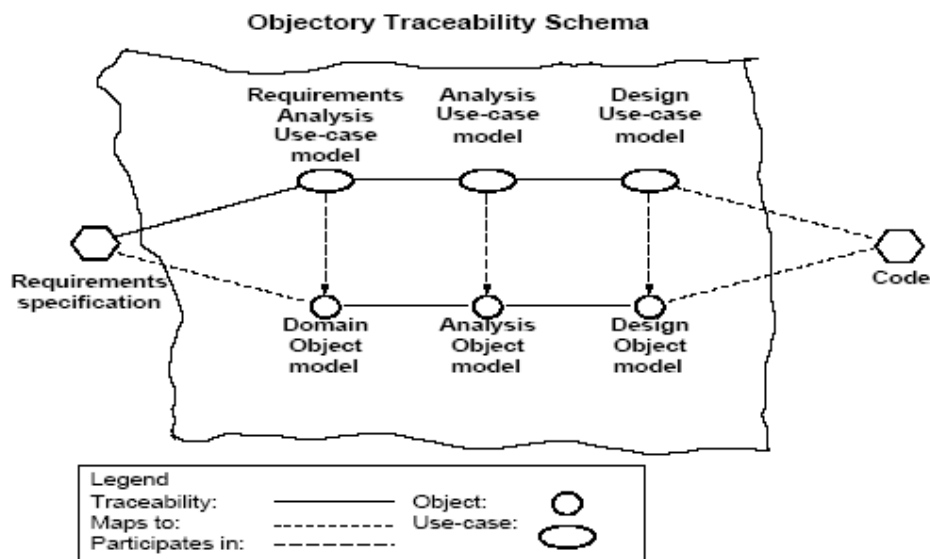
Objectory Traceability Schema

Requirements Analysis Use-case model

Analysis Use-case model

Design Use-case model

Requirements specification

Code

Domain Object model

Analysis Object model

Design Object model

Legend
Traceability:
Maps to:
Participates in:
Object:
Use-case: